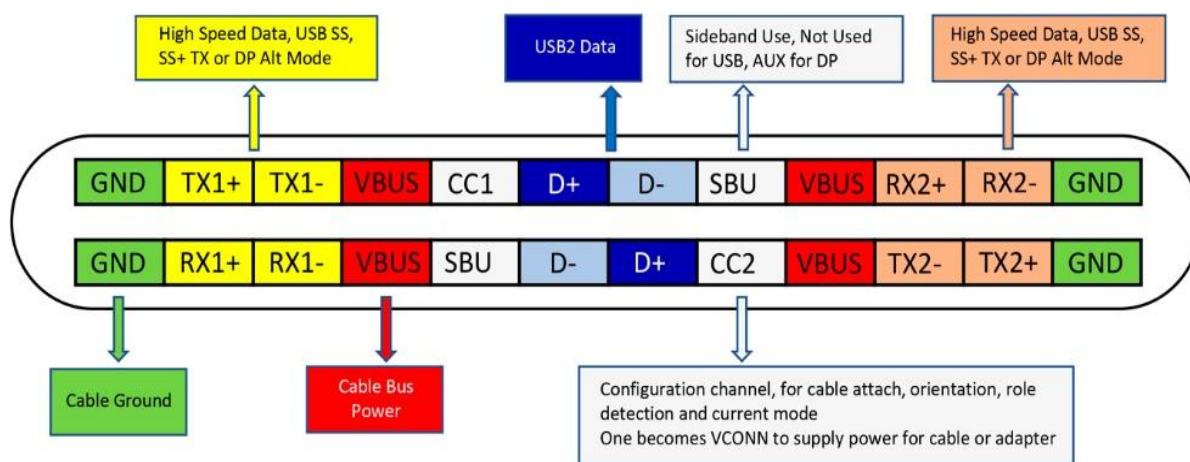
High Speed Data, USB SS, SS+ TX or DP Alt Mode

USB2 Data

Sideband Use, Not Used for USB, AUX for DP

High Speed Data, USB SS, SS+ TX or DP Alt Mode

| GND | TX1+ | TX1- | VBUS | CC1 | D+ | D- | SBU | VBUS | RX2+ | RX2- | GND |
|---|---|---|---|---|---|---|---|---|---|---|---|
| GND | RX1+ | RX1- | VBUS | SBU | D- | D+ | CC2 | VBUS | TX2- | TX2+ | GND |

Cable Ground

Cable Bus Power

Configuration channel, for cable attach, orientation, role detection and current mode
One becomes VCONN to supply power for cable or adapter